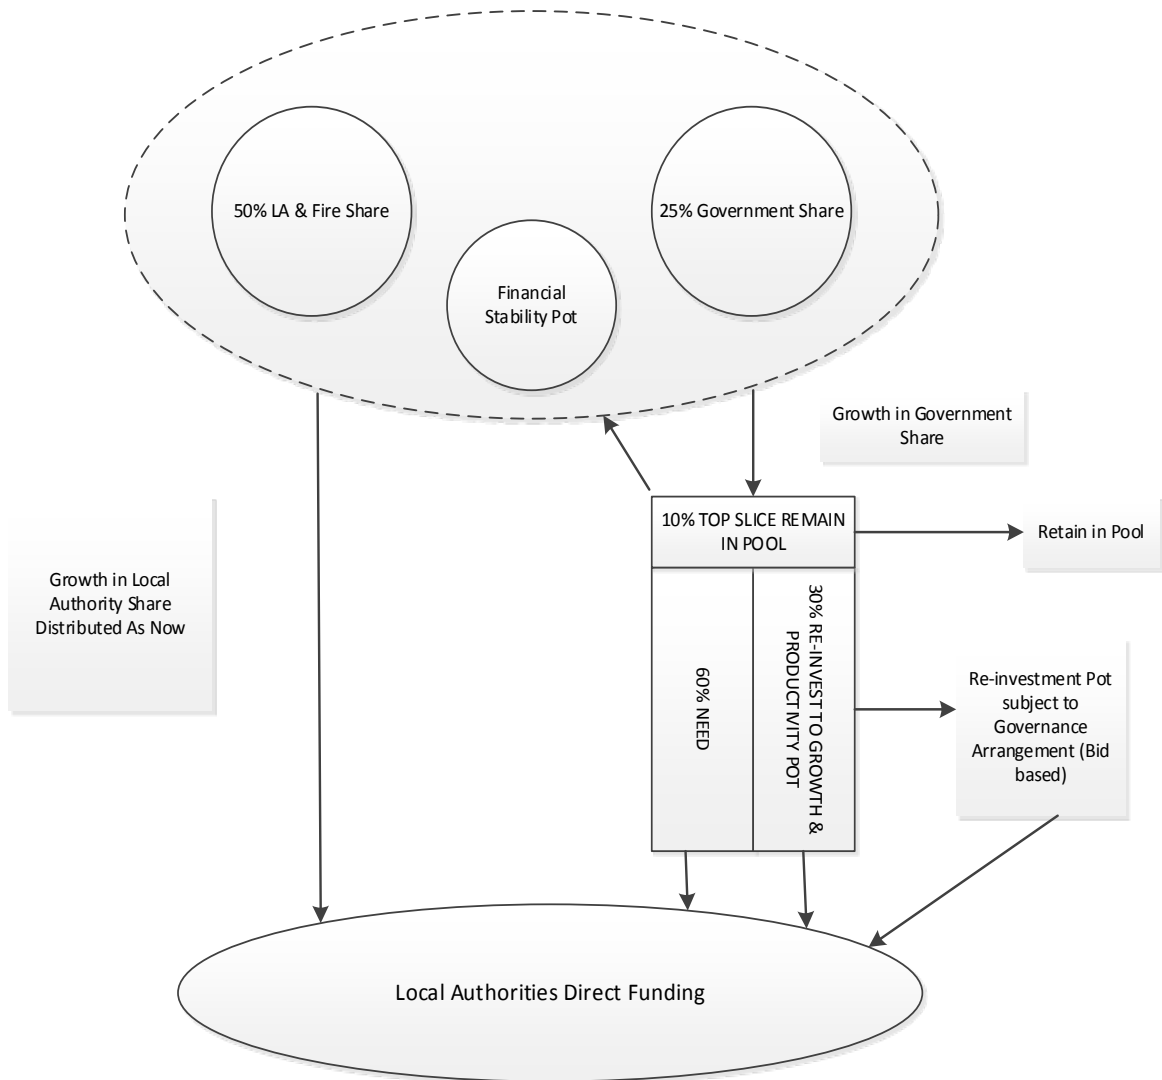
50% LA & Fire Share

25% Government Share

Financial Stability Pot

Growth in Government Share

Growth in Local Authority Share Distributed As Now

10% TOP SLICE REMAIN IN POOL

Retain in Pool

60% NEED

30% RE-INVEST TO GROWTH & PRODUCTIVITY POT

Re-investment Pot subject to Governance Arrangement (Bid based)

Local Authorities Direct Funding